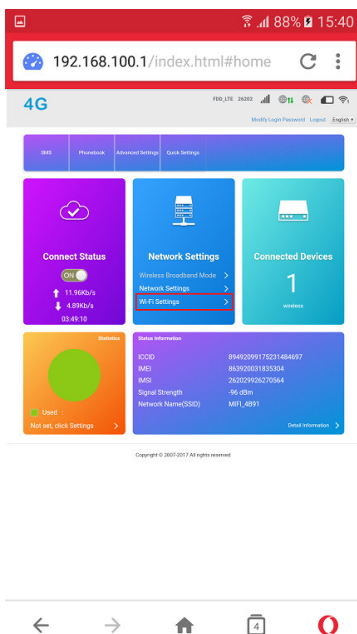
88% 15:40

192.168.100.1/index.html#home

4G

FDD_LTE 26202

Modify Login Password Logout English

SMS Phonebook Advanced Settings Quick Settings

Connect Status

ON

11.96Kb/s

4.89Kb/s

03:49:10

Network Settings

Wireless Broadband Mode

Network Settings

Wi-Fi Settings

Connected Devices

1

wireless

Statistics

Used

Not set, click Settings

Status Information

| ICCID | 89492099175231484697 |
|---|---|
| IMEI | 863920031835304 |
| IMSI | 262029926270564 |
| Signal Strength | -96 dBm |
| Network Name(SSID) | MIFI_4891 |

Detail Information

Copyright © 2007-2017 All rights reserved

4